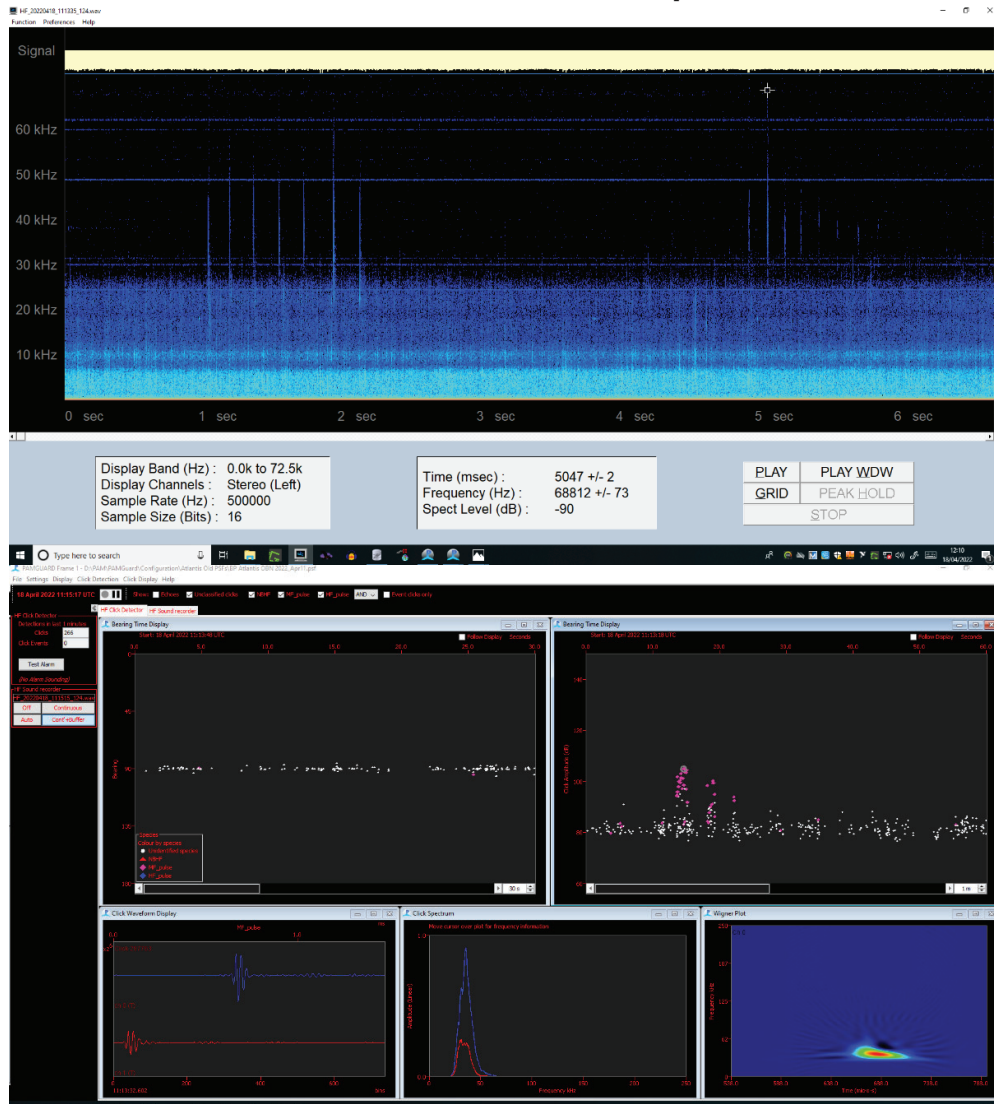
HF_20220418_111335_124.wav
Function Preferences Help

Signal

60 kHz
50 kHz
40 kHz
30 kHz
20 kHz
10 kHz

0 sec 1 sec 2 sec 3 sec 4 sec 5 sec 6 sec

Display Band (Hz) : 0.0k to 72.5k
Display Channels : Stereo (Left)
Sample Rate (Hz) : 500000
Sample Size (Bits) : 16

Time (msec) : 5047 +/- 2
Frequency (Hz) : 68812 +/- 73
Spect Level (dB) : -90

PLAY
PLAY WDW
GRID
PEAK HOLD
STOP

Type here to search

12:10
18/04/2022

PAMGUARD Frame 1 - D:\PAM\PAMGuard\Configuration\Atlantic Old PSF\BP Atlantis OBN 2022_April11.psf
File Settings Display Click Detection Click Display Help

18 April 2022 11:15:17 UTC
Show: Echoes Unclassified clicks NBHF HF_pulse HF_pulse AND Event clicks only

HF Click Detector
HF Sound recorder

HF Click Detector
Detections in last 1 minutes
Clicks 266
Click Events 0
Test Alarm
(No Alarm Sounding)

HF Sound recorder
HF_20220418_111335_124.wav
Off Continuous
Auto Cont'+buffer

Bearing Time Display
Start: 18 April 2022 11:15:48 UTC
Follow Display Seconds
0.0 5.0 10.0 15.0 20.0 25.0 30.0
0 45 90 135 180
Bearing
Species
Colour by species
Unidentified species
NBHF
HF_pulse
HF_pulse
30 s

Bearing Time Display
Start: 18 April 2022 11:15:18 UTC
Follow Display Seconds
0.0 10.0 20.0 30.0 40.0 50.0 60.0
140 120 100 80
Click Amplitude (dB)
1 m

Click Waveform Display
HF_pulse
0.0 1.0
0 200 400 600
11:15:32.402

Click Spectrum
Move cursor over plot for frequency information
1.0
0.0
Amplitude (Linear)
0 50 100 150 200 250
Frequency kHz

Wigner Plot
250
187
125
62
0
Frequency kHz
528.0 578.0 628.0 678.0 728.0 778.0
Time (micro-s)